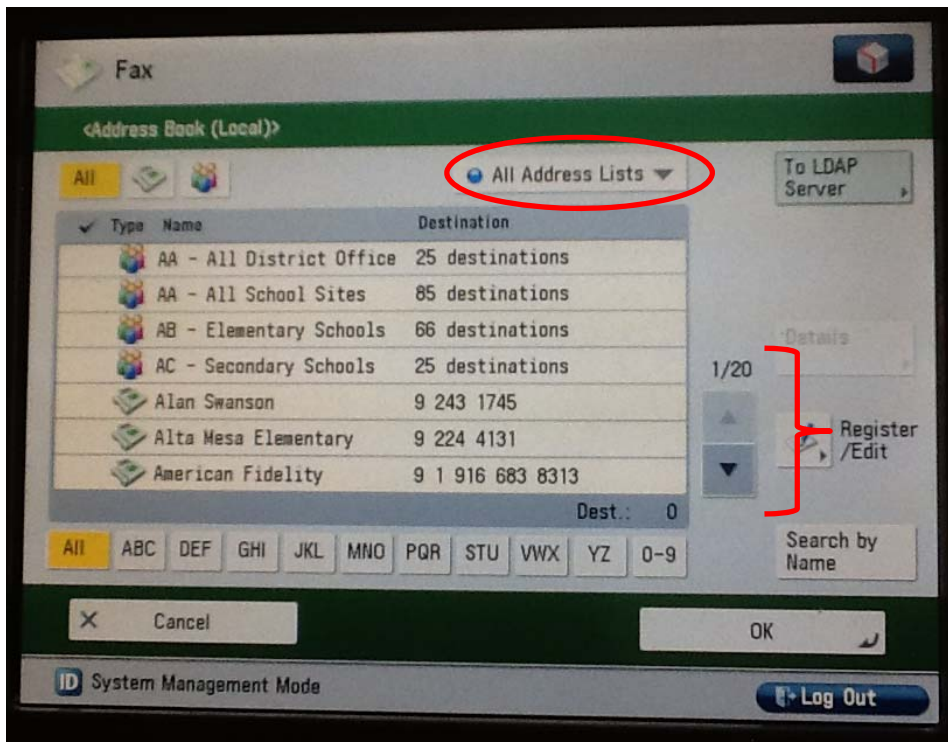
Fax

<Address Book (Local)>

All

All Address Lists

To LDAP Server

| Type | Name | Destination |
|---|---|---|
| | AA - All District Office | 25 destinations |
| | AA - All School Sites | 85 destinations |
| | AB - Elementary Schools | 66 destinations |
| | AC - Secondary Schools | 25 destinations |
| | Alan Swanson | 9 243 1745 |
| | Alta Mesa Elementary | 9 224 4131 |
| | American Fidelity | 9 1 916 683 8313 |

Dest.: 0

Details

1/20

Register /Edit

All ABC DEF GHI JKL MNO PQR STU VWX YZ 0-9

Search by Name

Cancel

OK

System Management Mode

Log Out